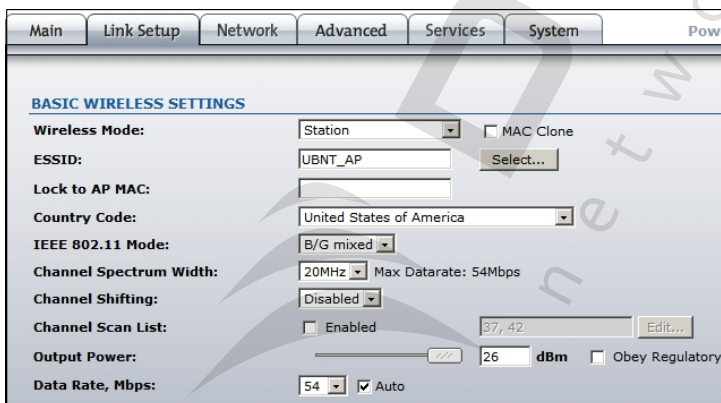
Main | Link Setup | Network | Advanced | Services | System | Pow

BASIC WIRELESS SETTINGS

Wireless Mode: Station ☐ MAC Clone

ESSID: UBNT_AP Select...

Lock to AP MAC:

Country Code: United States of America

IEEE 802.11 Mode: B/G mixed

Channel Spectrum Width: 20MHz Max Datarate: 54Mbps

Channel Shifting: Disabled

Channel Scan List: ☐ Enabled 37, 42 Edit...

Output Power: 26 dBm ☐ Obey Regulatory

Data Rate, Mbps: 54 ☑ Auto

n e t w